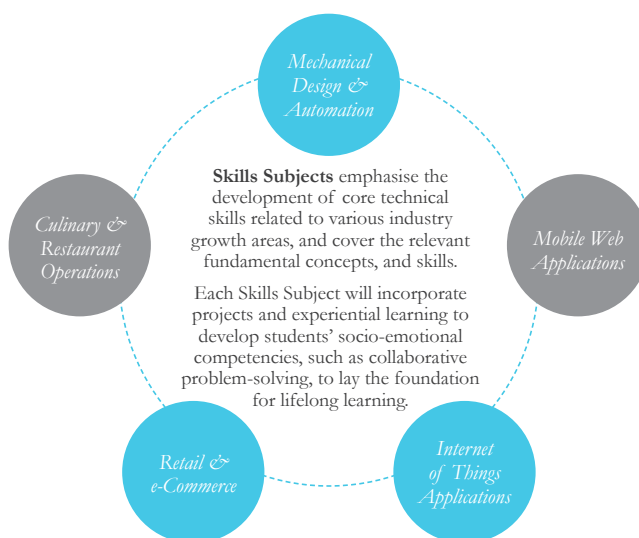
Mechanical Design & Automation

Culinary & Restaurant Operations

**Skills Subjects** emphasise the development of core technical skills related to various industry growth areas, and cover the relevant fundamental concepts, and skills.

Each Skills Subject will incorporate projects and experiential learning to develop students' socio-emotional competencies, such as collaborative problem-solving, to lay the foundation for lifelong learning.

Mobile Web Applications

Retail & e-Commerce

Internet of Things Applications